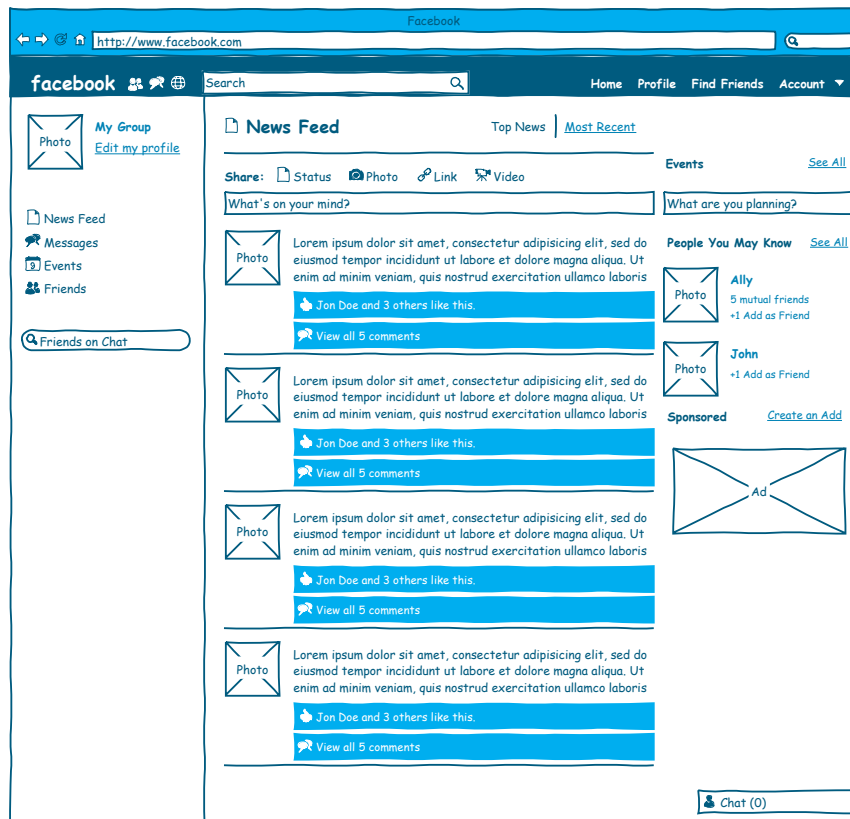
Facebook

http://www.facebook.com

facebook

Search

Home Profile Find Friends Account

Photo

My Group
Edit my profile

News Feed
Messages
9 Events
Friends

Friends on Chat

News Feed

Top News | Most Recent

Share: Status Photo Link Video

What's on your mind?

Photo

Lorem ipsum dolor sit amet, consectetur adipisicing elit, sed do eiusmod tempor incididunt ut labore et dolore magna aliqua. Ut enim ad minim veniam, quis nostrud exercitation ullamco laboris

Jon Doe and 3 others like this.

View all 5 comments

Photo

Lorem ipsum dolor sit amet, consectetur adipisicing elit, sed do eiusmod tempor incididunt ut labore et dolore magna aliqua. Ut enim ad minim veniam, quis nostrud exercitation ullamco laboris

Jon Doe and 3 others like this.

View all 5 comments

Photo

Lorem ipsum dolor sit amet, consectetur adipisicing elit, sed do eiusmod tempor incididunt ut labore et dolore magna aliqua. Ut enim ad minim veniam, quis nostrud exercitation ullamco laboris

Jon Doe and 3 others like this.

View all 5 comments

Photo

Lorem ipsum dolor sit amet, consectetur adipisicing elit, sed do eiusmod tempor incididunt ut labore et dolore magna aliqua. Ut enim ad minim veniam, quis nostrud exercitation ullamco laboris

Jon Doe and 3 others like this.

View all 5 comments

Events See All

What are you planning?

People You May Know See All

Photo

Ally
5 mutual friends
+1 Add as Friend

Photo

John
+1 Add as Friend

Sponsored Create an Add

Ad

Chat (0)